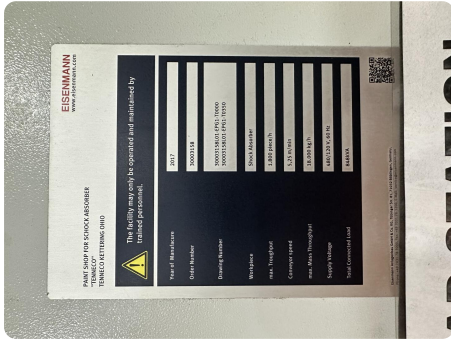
EISENMANN
www.eisenmann.com

PAINT SHOP FOR SCHOCK ABSORBER
"TENNECO"
TENNECO KETTERING OHIO

The facility may only be operated and maintained by trained personnel.

| | |
|---|---|
| Year of Manufacture | 2017 |
| Order Number | 30003158 |
| Drawing Number | 30003158L01 (FPG) 70000<br>30003158L01 (FPG) 70050 |
| Workpiece | Shock Absorber |
| max. Throughput | 1.800 piece/h |
| Conveyor speed | 5,25 m/min |
| max. Mass Throughput | 16.200 kg/h |
| Supply Voltage | 460/120 V, 60 Hz |
| Total Connected Load | 844kVA |

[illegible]